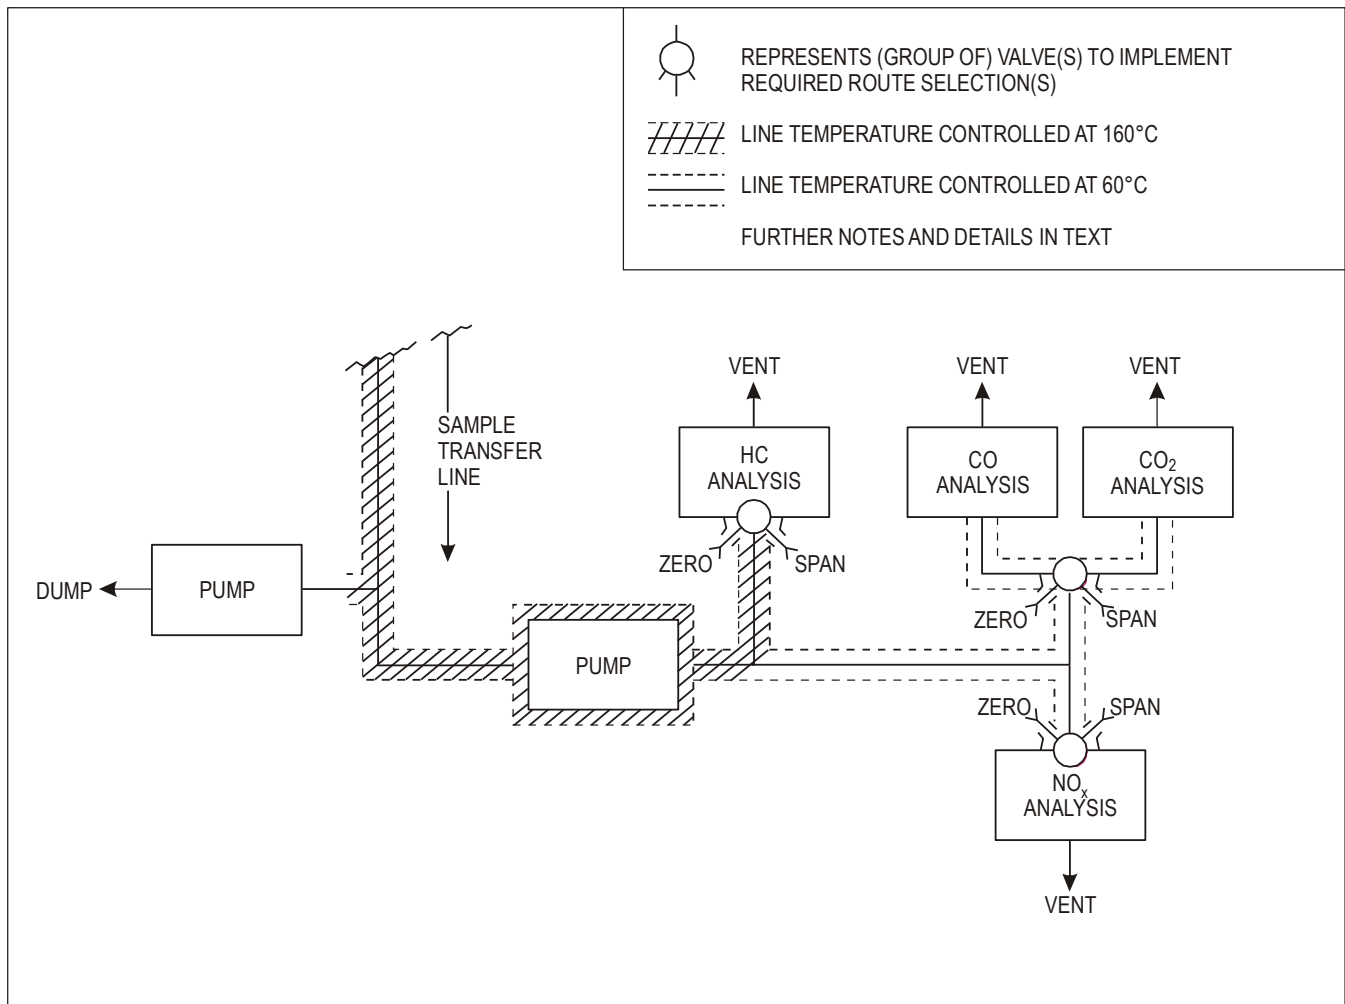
REPRESENTS (GROUP OF) VALVE(S) TO IMPLEMENT REQUIRED ROUTE SELECTION(S)

LINE TEMPERATURE CONTROLLED AT 160°C

LINE TEMPERATURE CONTROLLED AT 60°C

FURTHER NOTES AND DETAILS IN TEXT

SAMPLE TRANSFER LINE

VENT

HC ANALYSIS

ZERO

SPAN

VENT

CO ANALYSIS

VENT

$CO_2$ ANALYSIS

ZERO

SPAN

DUMP

PUMP

PUMP

ZERO

SPAN

$NO_x$ ANALYSIS

VENT